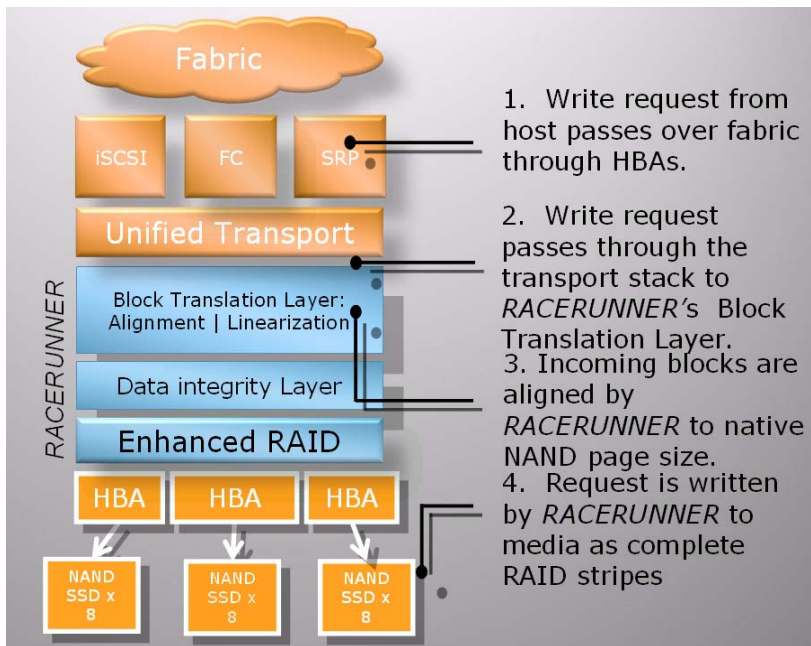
Fabric

iSCSI

FC

SRP

Unified Transport

RACERUNNER

Block Translation Layer: Alignment | Linearization

Data integrity Layer

Enhanced RAID

HBA

HBA

HBA

NAND SSD x 8

NAND SSD x 8

NAND SSD x 8

1. Write request from host passes over fabric through HBAs.

2. Write request passes through the transport stack to *RACERUNNER's* Block Translation Layer.

3. Incoming blocks are aligned by *RACERUNNER* to native NAND page size.

4. Request is written by *RACERUNNER* to media as complete RAID stripes